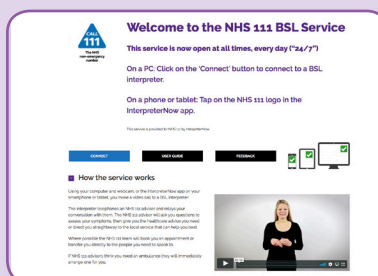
CALL
111
The NHS non-emergency number

Welcome to the NHS 111 BSL Service

This service is now open at all times, every day ("24/7")

On a PC: Click on the 'Connect' button to connect to a BSL interpreter.

On a phone or tablet: Tap on the NHS 111 logo in the InterpreterNow app.

This service is provided to NHS 111 by InterpreterNow.

CONNECT
USER GUIDE
FEEDBACK

How the service works

Using your computer and webcam, or the InterpreterNow app on your smartphone or tablet, you have a video call to a BSL interpreter.

The interpreter telephones an NHS 111 advisor and relays your conversation with them. The NHS 111 advisor will ask you questions to assess your symptoms, then give you the healthcare advice you need or direct you straightaway to the local service that can help you best.

Where possible the NHS 111 team will book you an appointment or transfer you directly to the people you need to speak to.

If NHS 111 advisors think you need an ambulance they will immediately arrange one for you.